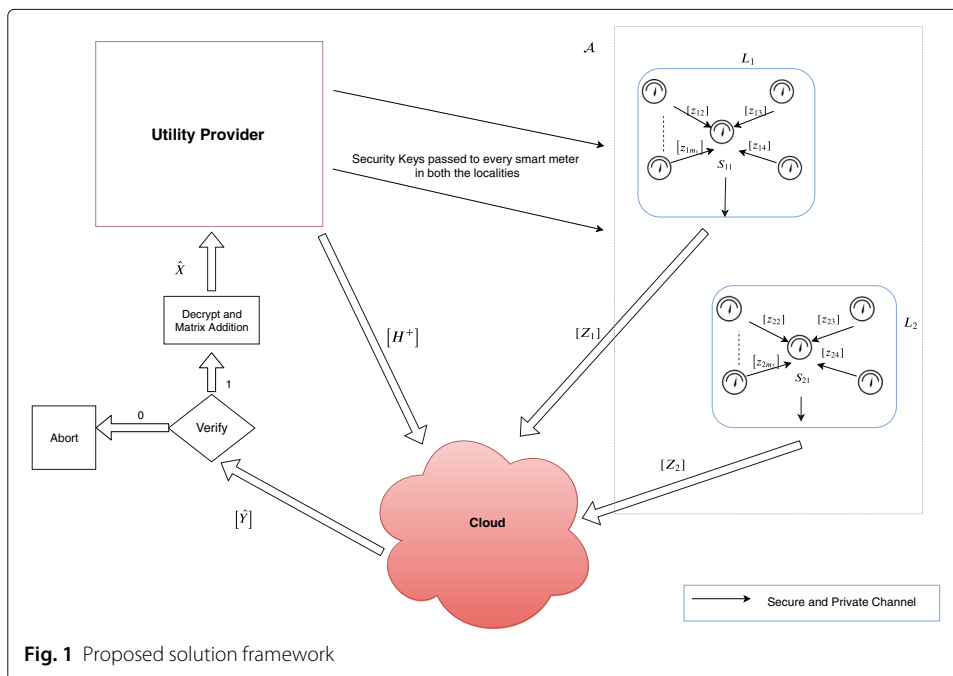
Utility Provider

Security Keys passed to every smart meter in both the localities

$\mathcal{A}$

$L_1$

$[z_{12}]$ $[z_{13}]$ $[z_{1m_1}]$ $[z_{14}]$ $S_{11}$

$L_2$

$[z_{22}]$ $[z_{23}]$ $[z_{2m_2}]$ $[z_{24}]$ $S_{21}$

$[Z_1]$

$[Z_2]$

$[H^+]$

$\hat{X}$

Decrypt and Matrix Addition

1

Verify

0

Abort

$[\hat{Y}]$

Cloud

Secure and Private Channel

**Fig. 1** Proposed solution framework